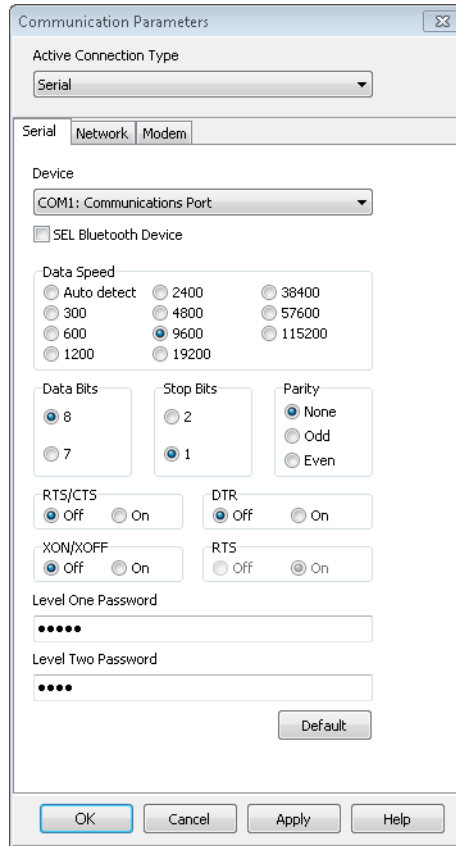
Communication Parameters

Active Connection Type

Serial

Serial | Network | Modem

Device

COM1: Communications Port

SEL Bluetooth Device

Data Speed

Auto detect
2400
38400
300
4800
57600
600
9600
115200
1200
19200

Data Bits

8

7

Stop Bits

2

1

Parity

None

Odd

Even

RTS/CTS

Off
On

DTR

Off
On

XON/XOFF

Off
On

RTS

Off
On

Level One Password

•••••

Level Two Password

••••

Default

OK
Cancel
Apply
Help